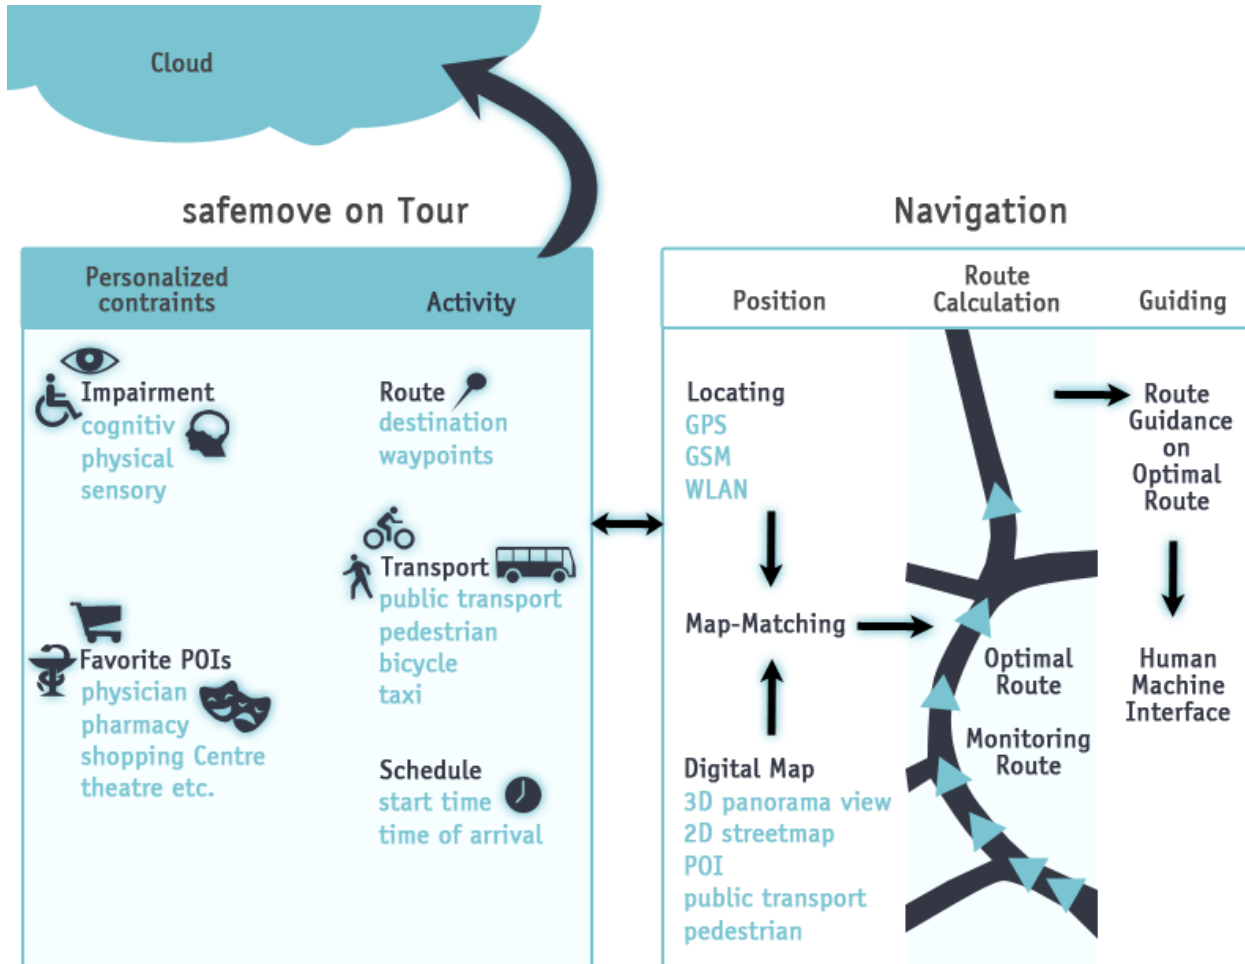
Cloud

safemove on Tour

Personalized contraints

Activity

Impairment
cognitiv
physical
sensory

Favorite POIs
physician
pharmacy
shopping Centre
theatre etc.

Route
destination
waypoints

Transport
public transport
pedestrian
bicycle
taxi

Schedule
start time
time of arrival

Navigation

Position

Route Calculation

Guiding

Locating
GPS
GSM
WLAN

Map-Matching

Digital Map
3D panorama view
2D streetmap
POI
public transport
pedestrian

Optimal Route

Monitoring Route

Route Guidance on Optimal Route

Human Machine Interface